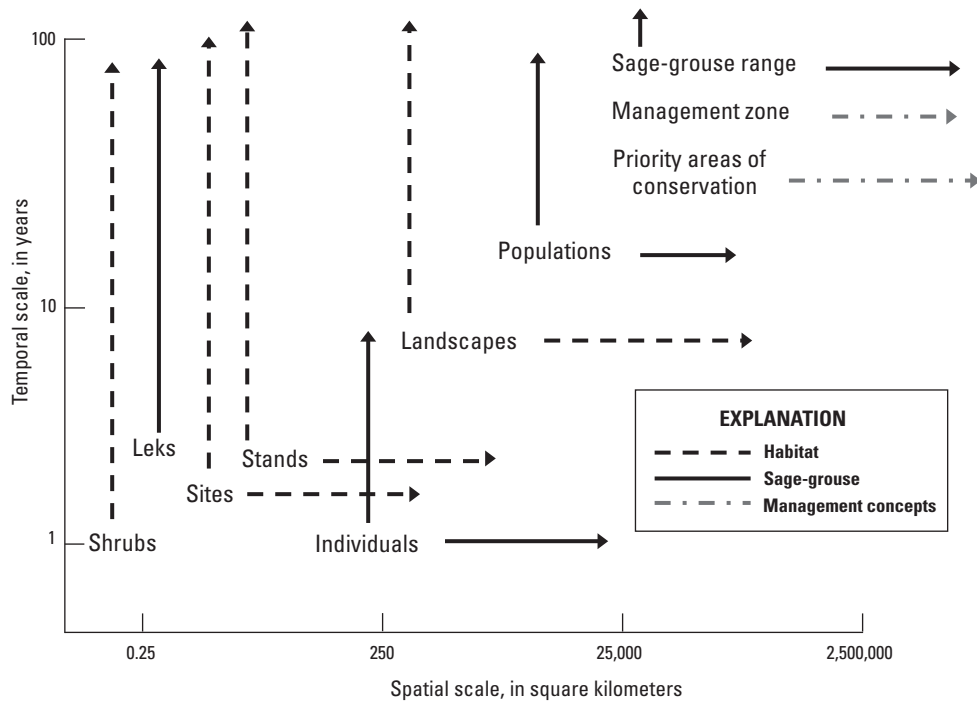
100
10
1
Temporal scale, in years
Sage-grouse range
Management zone
Priority areas of conservation
Populations
Landscapes
Leks
Stands
Sites
Shrubs
Individuals
EXPLANATION
Habitat
Sage-grouse
Management concepts
0.25
250
25,000
2,500,000
Spatial scale, in square kilometers